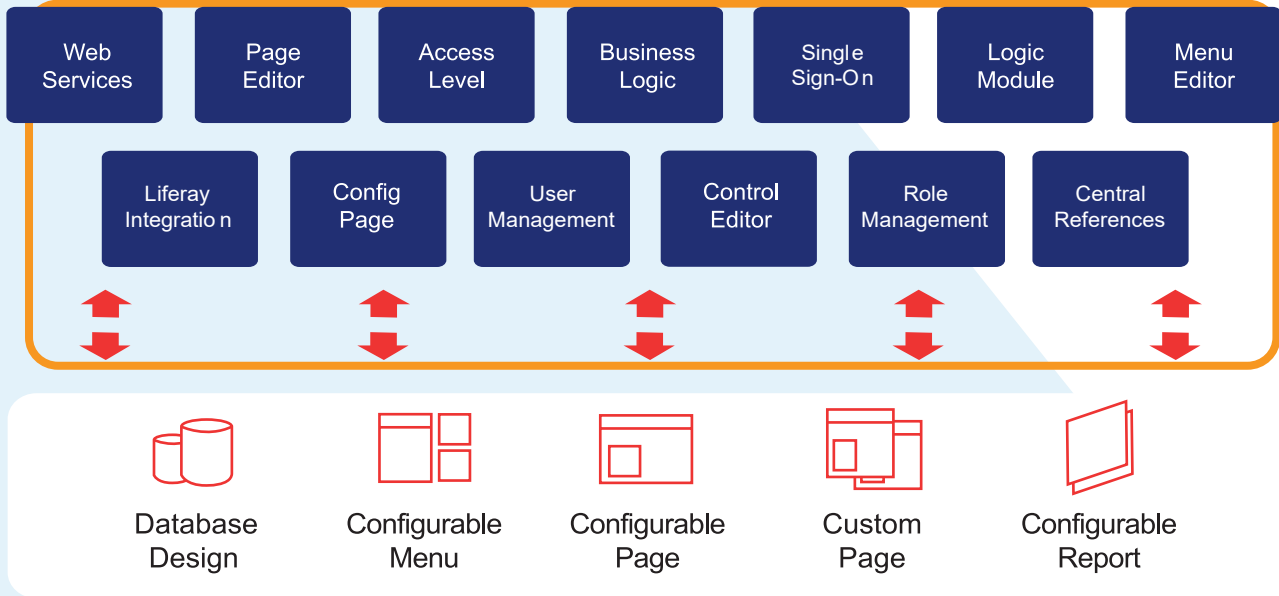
Web Services

Page Editor

Access Level

Business Logic

Single Sign-On

Logic Module

Menu Editor

Liferay Integration

Config Page

User Management

Control Editor

Role Management

Central References

Database Design

Configurable Menu

Configurable Page

Custom Page

Configurable Report